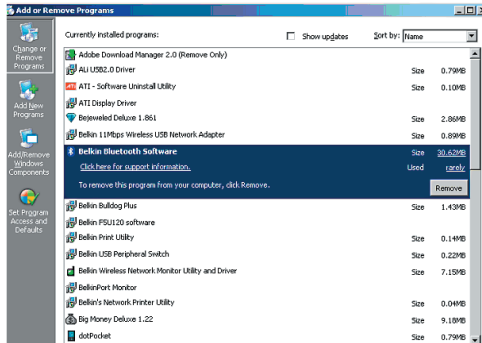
Add or Remove Programs

Change or Remove Programs

Add New Programs

Add/Remove Windows Components

Set Program Access and Defaults

Currently installed programs:

Show updates

Sort by: Name

Adobe Download Manager 2.0 (Remove Only)

ALi USB2.0 Driver Size 0.79MB

ATI - Software Uninstall Utility Size 0.10MB

ATI Display Driver

Bejeweled Deluxe 1.861 Size 2.86MB

Belkin 11Mbps Wireless USB Network Adapter Size 0.89MB

Belkin Bluetooth Software Size 30.62MB

Click here for support information. Used rarely

To remove this program from your computer, click Remove. Remove

Belkin Bulldog Plus Size 1.43MB

Belkin F5U120 software

Belkin Print Utility Size 0.14MB

Belkin USB Peripheral Switch Size 0.22MB

Belkin Wireless Network Monitor Utility and Driver Size 7.15MB

BelkinPort Monitor

Belkin's Network Printer Utility Size 0.04MB

Big Money Deluxe 1.22 Size 9.18MB

dotPocket Size 0.79MB